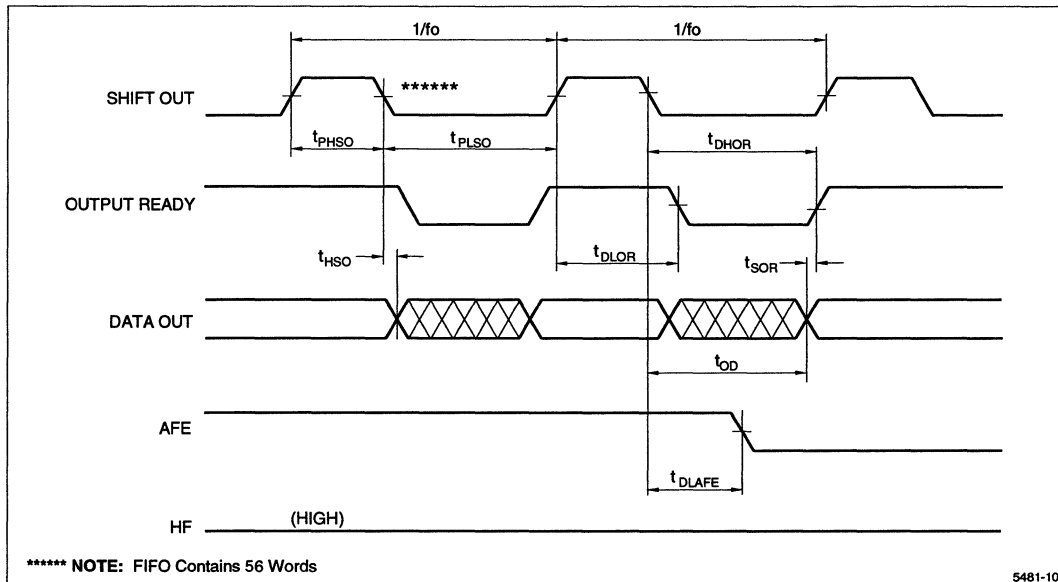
1/fo

1/fo

SHIFT OUT

******

$t_{PHSO}$

$t_{PLSO}$

$t_{DHOR}$

OUTPUT READY

$t_{HSO}$

$t_{DLOR}$

$t_{SOR}$

DATA OUT

$t_{OD}$

AFE

$t_{DLAFE}$

HF

(HIGH)

****** NOTE: FIFO Contains 56 Words

5481-10